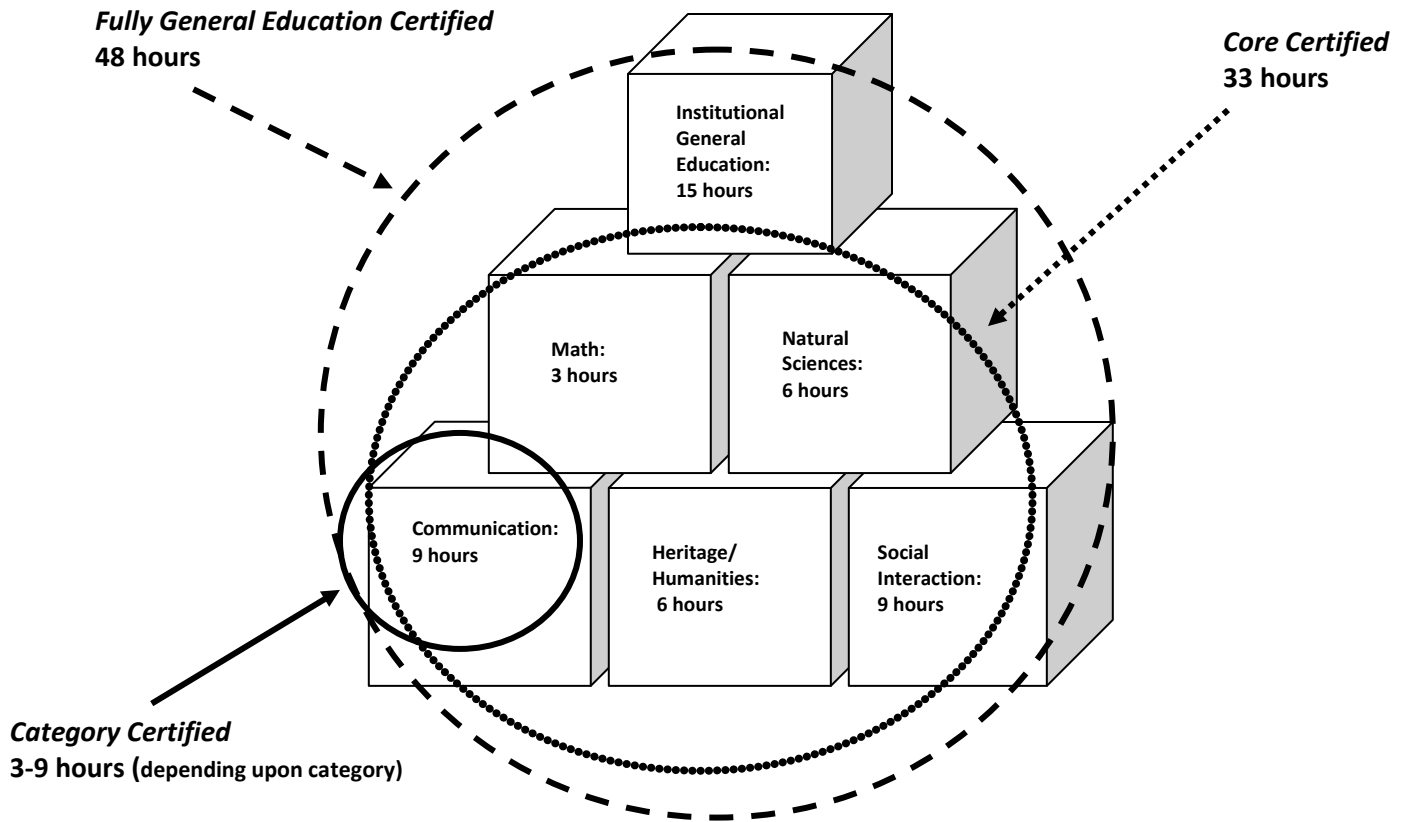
*Fully General Education Certified*
**48 hours**

*Core Certified*
**33 hours**

Institutional General Education: 15 hours

Math: 3 hours

Natural Sciences: 6 hours

Communication: 9 hours

Heritage/ Humanities: 6 hours

Social Interaction: 9 hours

*Category Certified*
**3-9 hours (depending upon category)**